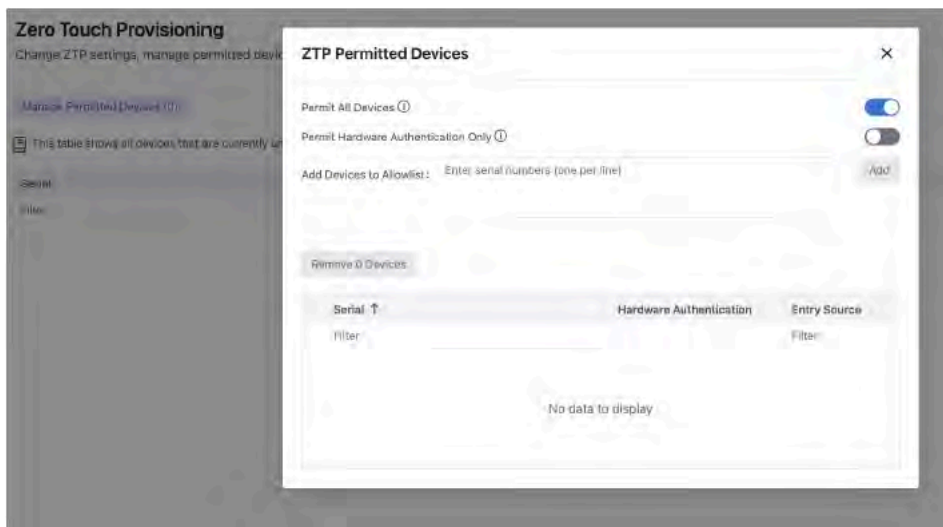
Zero Touch Provisioning

Change ZTP settings, manage permitted devic

Manage Permitted Devices (0)

This table shows all devices that are currently u

Serial

Filter

ZTP Permitted Devices

×

Permit All Devices ⓘ

Permit Hardware Authentication Only ⓘ

Add Devices to Allowlist: Enter serial numbers (one per line)

Add

Remove 0 Devices

| Serial ↑ | Hardware Authentication | Entry Source |
|---|---|---|
| Filter | | Filter |

No data to display